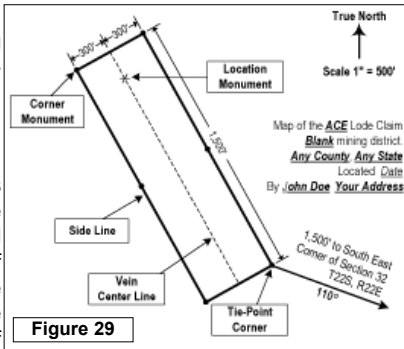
True North

Scale 1" = 500'

300' 300'

Location Monument

Corner Monument

1,500'

Map of the ACE Lode Claim
Blank mining district.
Any County Any State
Located Date
By John Doe Your Address

Side Line

1,500' to South East Corner of Section 32 T22S, R22E
110°

Vein Center Line

Tie-Point Corner

Figure 29